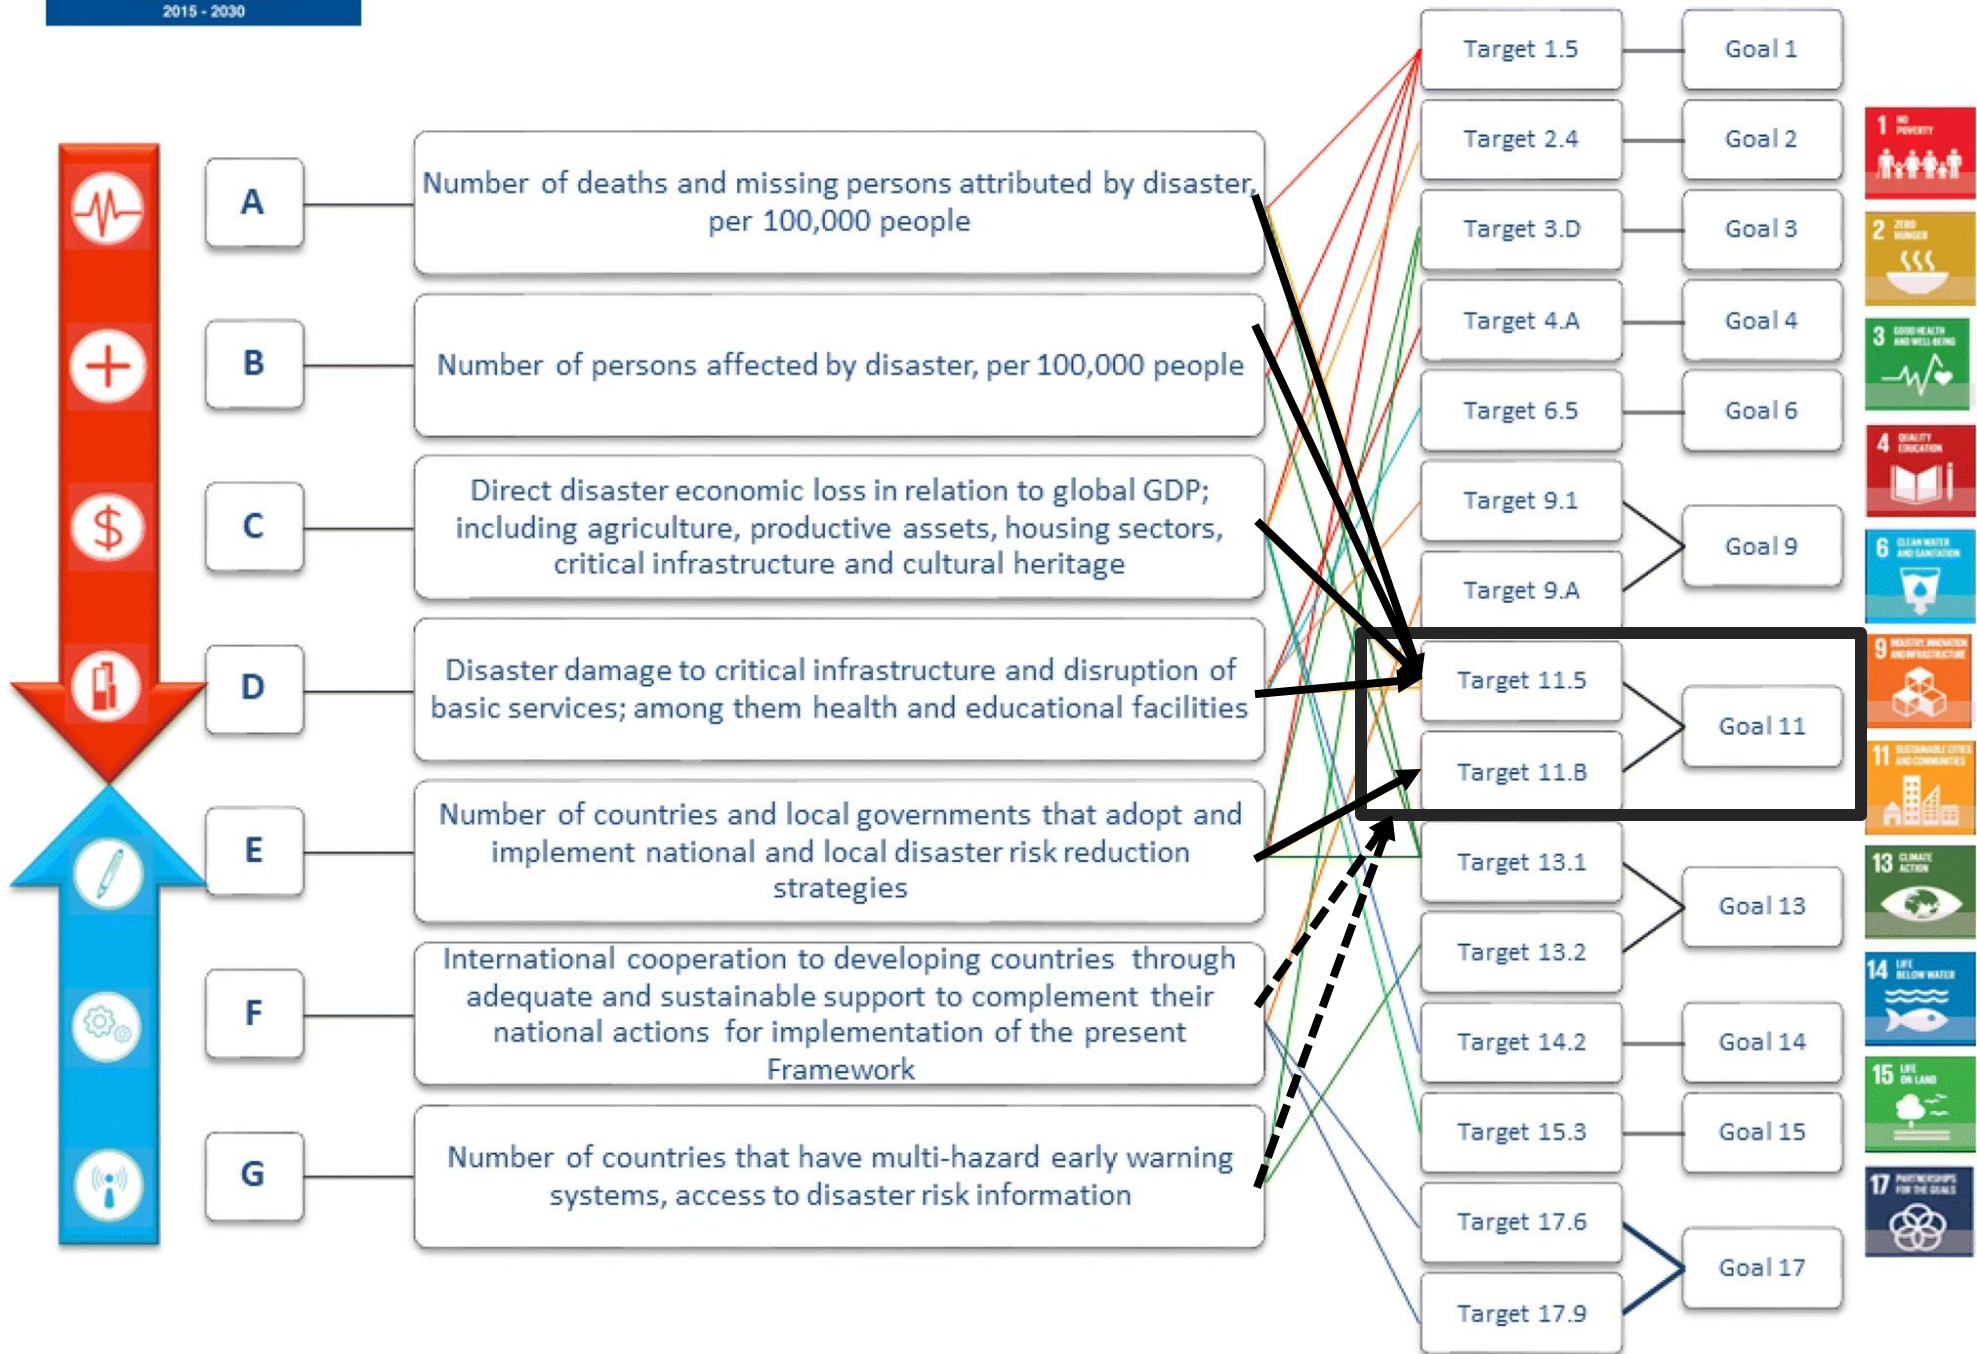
2015 - 2030

A
Number of deaths and missing persons attributed by disaster, per 100,000 people

B
Number of persons affected by disaster, per 100,000 people

C
Direct disaster economic loss in relation to global GDP; including agriculture, productive assets, housing sectors, critical infrastructure and cultural heritage

D
Disaster damage to critical infrastructure and disruption of basic services; among them health and educational facilities

E
Number of countries and local governments that adopt and implement national and local disaster risk reduction strategies

F
International cooperation to developing countries through adequate and sustainable support to complement their national actions for implementation of the present Framework

G
Number of countries that have multi-hazard early warning systems, access to disaster risk information

Target 1.5
Goal 1
Target 2.4
Goal 2
Target 3.D
Goal 3
Target 4.A
Goal 4
Target 6.5
Goal 6
Target 9.1
Target 9.A
Goal 9
Target 11.5
Target 11.B
Goal 11
Target 13.1
Target 13.2
Goal 13
Target 14.2
Goal 14
Target 15.3
Goal 15
Target 17.6
Target 17.9
Goal 17

1 NO POVERTY
2 ZERO HUNGER
3 GOOD HEALTH AND WELL-BEING
4 QUALITY EDUCATION
6 CLEAN WATER AND SANITATION
9 INDUSTRY, INNOVATION AND INFRASTRUCTURE
11 SUSTAINABLE CITIES AND COMMUNITIES
13 CLIMATE ACTION
14 LIFE BELOW WATER
15 LIFE ON LAND
17 PARTNERSHIPS FOR THE GOALS